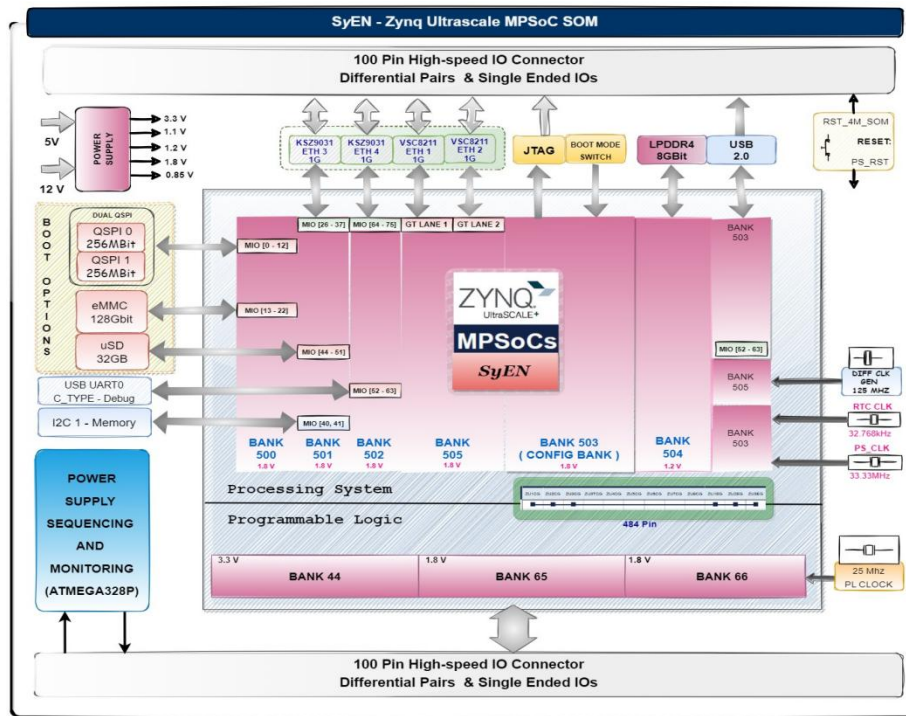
SyEN - Zynq Ultrascale MPSoC SOM

100 Pin High-speed IO Connector
Differential Pairs & Single Ended IOs

5V
12 V
POWER SUPPLY
3.3 V
1.1 V
1.2 V
1.8 V
0.85 V

KSZ9031 ETH 3 1G
KSZ9031 ETH 4 1G
VSC8211 ETH 1 1G
VSC8211 ETH 2 1G
JTAG
BOOT MODE SWITCH
LPDDR4 8GBit
USB 2.0

RST_4M_SOM
RESET:
PS_RST

BOOT OPTIONS
DUAL QSPI
QSPI 0 256MBit
QSPI 1 256MBit
eMMC 128Gbit
uSD 32GB
USB UART0 C_TYPE - Debug
I2C 1 - Memory

MIO [26 - 37]
MIO [64 - 75]
GT LANE 1
GT LANE 2
MIO [0 - 12]
MIO [13 - 22]
MIO [44 - 51]
MIO [52 - 63]
MIO [40, 41]
MIO [52 - 63]

ZYNQ UltraSCALE+
MPSoCs
SyEN

BANK 503
BANK 505
BANK 503

DIFF CLK GEN 125 MHZ
RTC CLK
32.768kHz
PS_CLK
33.33MHz

BANK 500
1.8 V
BANK 501
1.8 V
BANK 502
1.8 V
BANK 505
1.8 V
BANK 503 ( CONFIG BANK )
1.8 V
BANK 504
1.2 V

POWER SUPPLY SEQUENCING AND MONITORING (ATMEGA328P)

Processing System
Programmable Logic
484 Pin

3.3 V
BANK 44
1.8 V
BANK 65
1.8 V
BANK 66

25 Mhz PL CLOCK

100 Pin High-speed IO Connector
Differential Pairs & Single Ended IOs